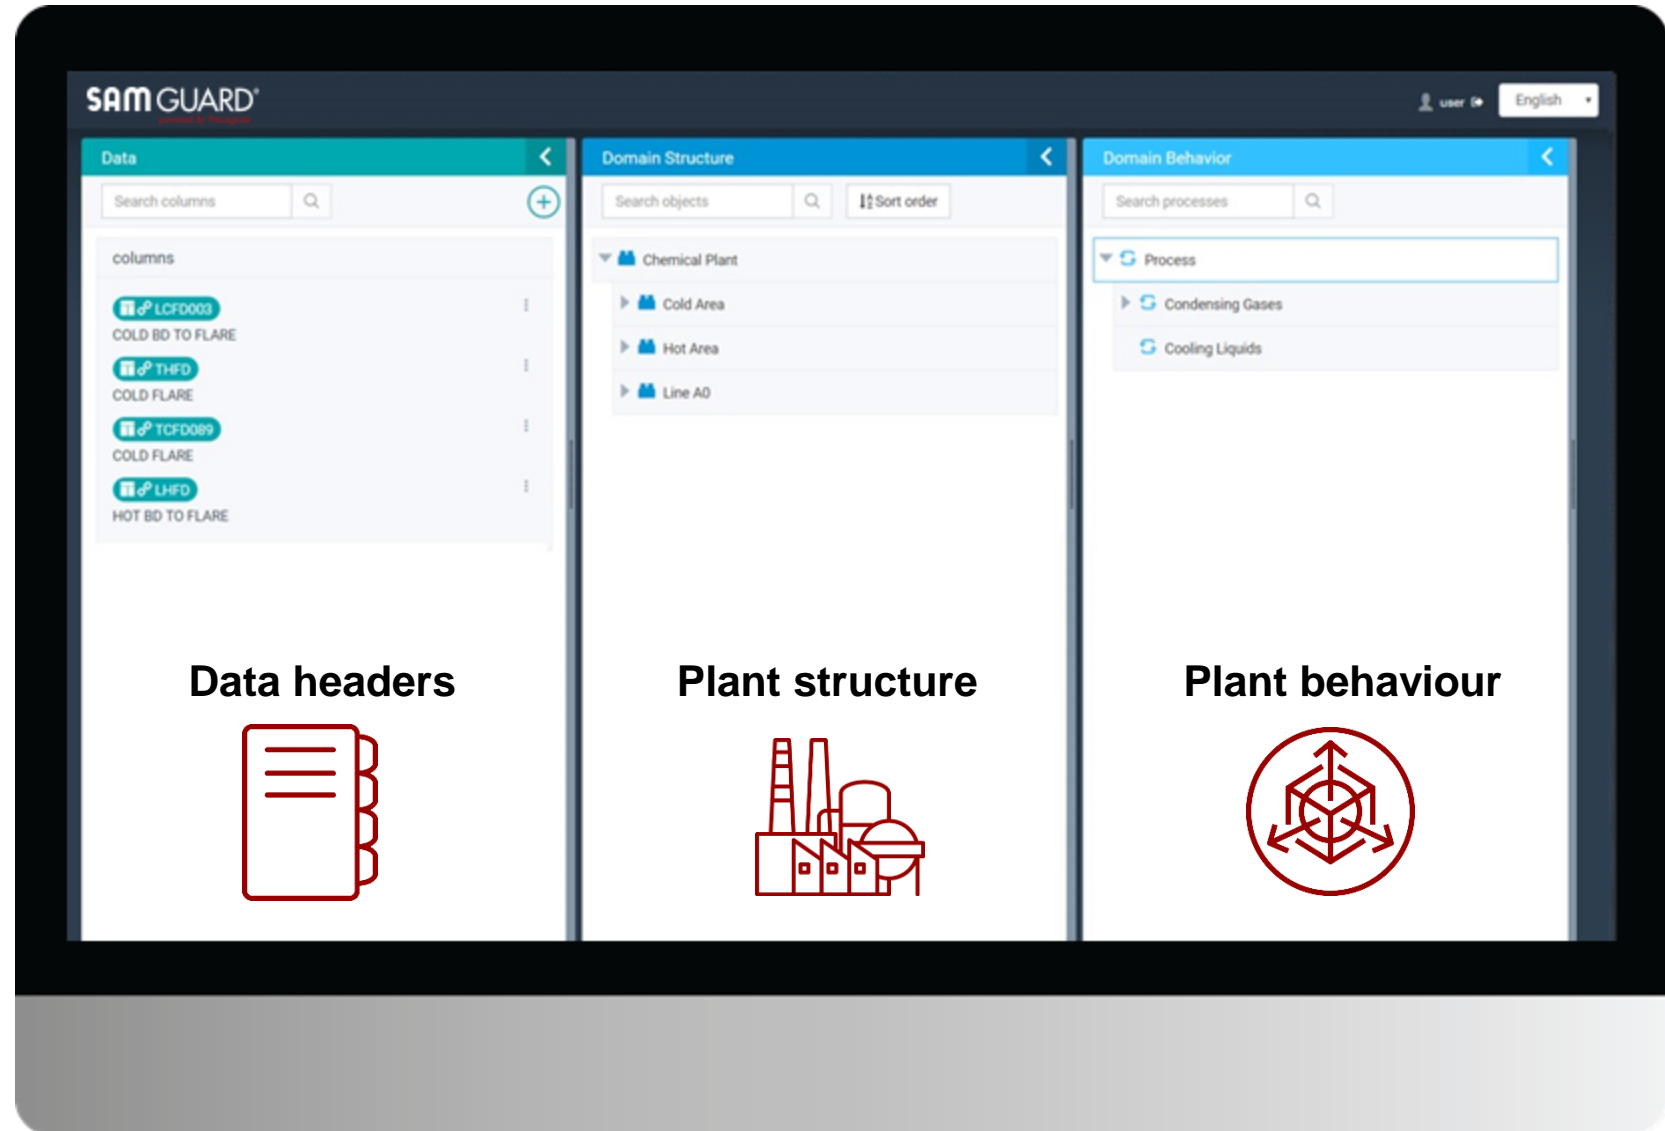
SAMGUARD®
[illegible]

user

English

Data

Search columns

columns

LCFD003
COLD BD TO FLARE

THFD
COLD FLARE

TCFD089
COLD FLARE

LHFD
HOT BD TO FLARE

Domain Structure

Search objects

Sort order

Chemical Plant

Cold Area

Hot Area

Line A0

Domain Behavior

Search processes

Process

Condensing Gases

Cooling Liquids

Data headers

Plant structure

Plant behaviour